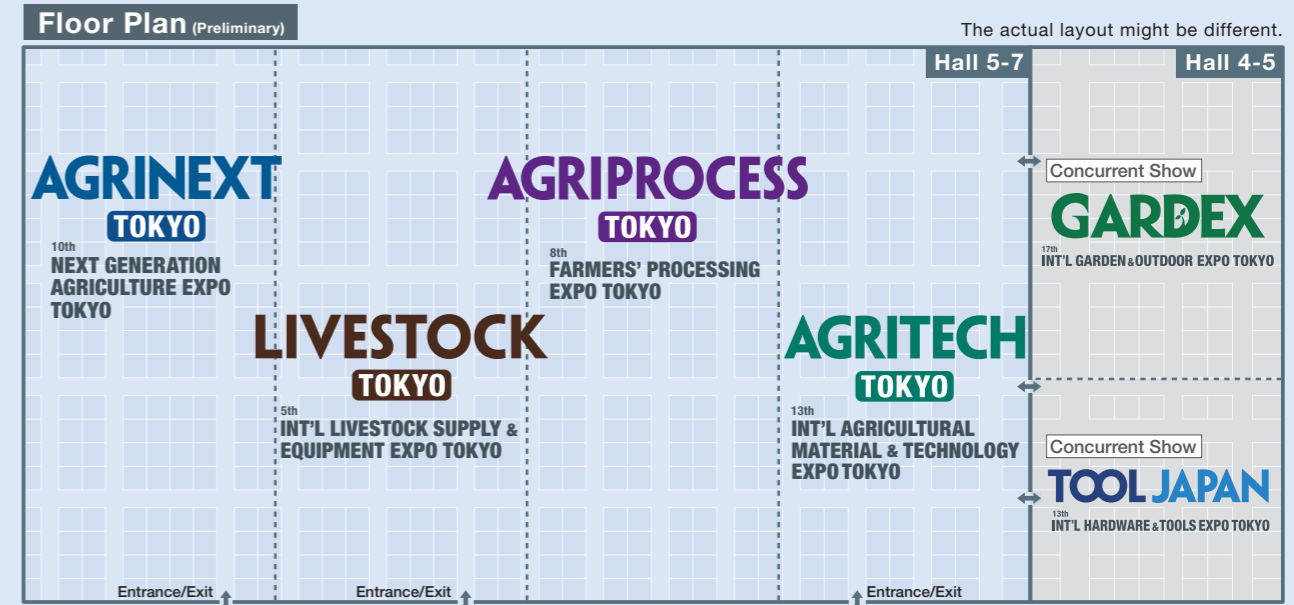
Floor Plan (Preliminary)

The actual layout might be different.

Hall 5-7

Hall 4-5

AGRINEXT
TOKYO
10th
NEXT GENERATION AGRICULTURE EXPO TOKYO

AGRIPROCESS
TOKYO
8th
FARMERS' PROCESSING EXPO TOKYO

LIVESTOCK
TOKYO
5th
INT'L LIVESTOCK SUPPLY & EQUIPMENT EXPO TOKYO

AGRITECH
TOKYO
13th
INT'L AGRICULTURAL MATERIAL & TECHNOLOGY EXPO TOKYO

Concurrent Show
GARDEX
17th
INT'L GARDEN & OUTDOOR EXPO TOKYO

Concurrent Show
TOOL JAPAN
13th
INT'L HARDWARE & TOOLS EXPO TOKYO

Entrance/Exit

Entrance/Exit

Entrance/Exit